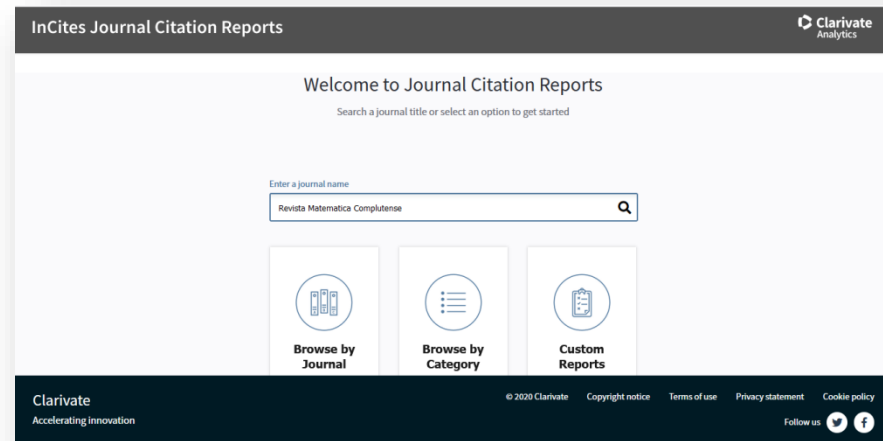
InCites Journal Citation Reports

Clarivate Analytics

Welcome to Journal Citation Reports

Search a journal title or select an option to get started

Enter a journal name

Revista Matematica Complutense

Browse by Journal

Browse by Category

Custom Reports

Clarivate
Accelerating innovation

© 2020 Clarivate Copyright notice Terms of use Privacy statement Cookie policy

Follow us